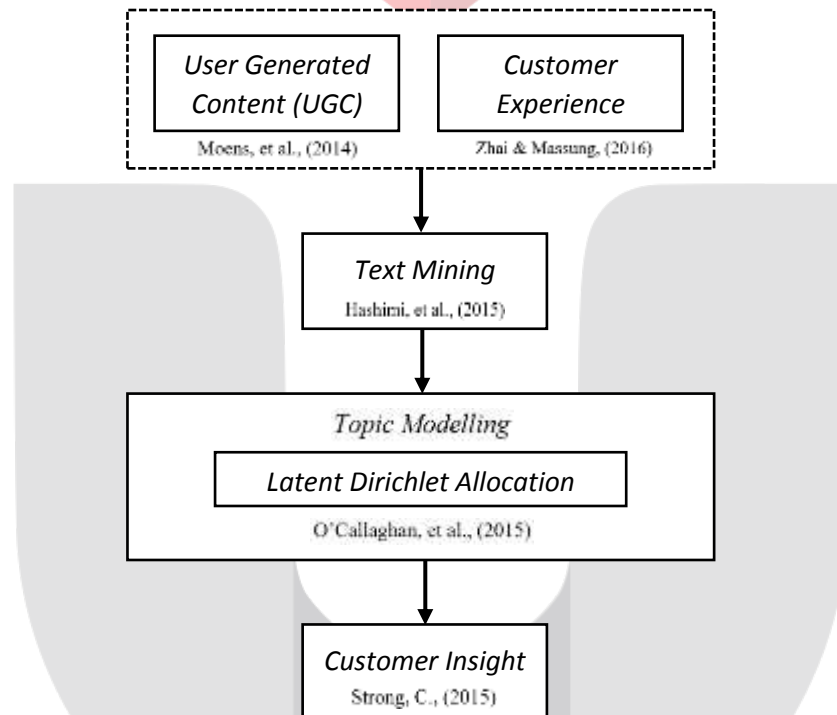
User Generated Content (UGC)
Moens, et al., (2014)

Customer Experience
Zhai & Massung, (2016)

Text Mining
Hashimi, et al., (2015)

Topic Modelling

Latent Dirichlet Allocation

O'Callaghan, et al., (2015)

Customer Insight
Strong, C., (2015)